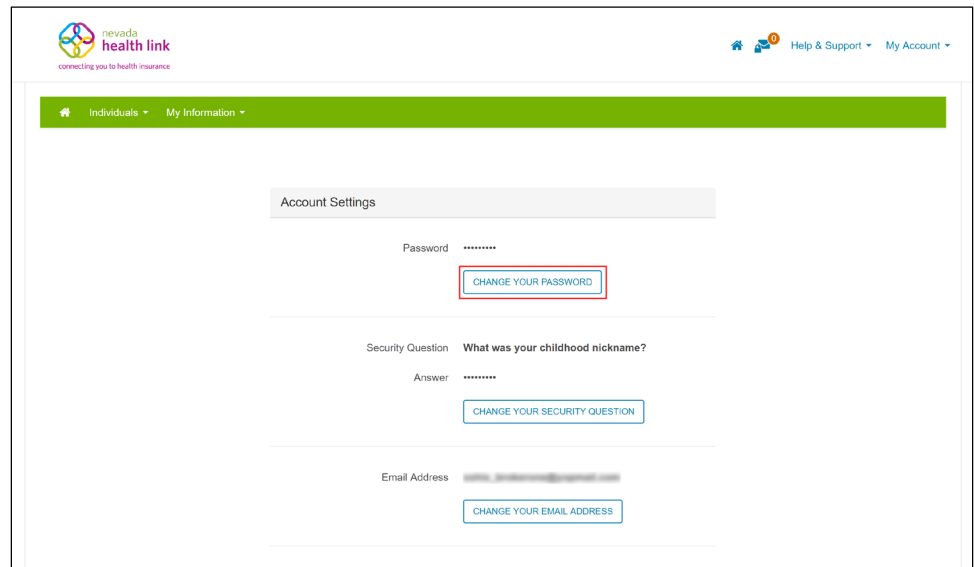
nevada
health link
connecting you to health insurance

0 Help & Support ▾ My Account ▾

Individuals ▾ My Information ▾

Account Settings

Password ••••••••••

CHANGE YOUR PASSWORD

Security Question What was your childhood nickname?

Answer ••••••••••

CHANGE YOUR SECURITY QUESTION

Email Address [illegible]

CHANGE YOUR EMAIL ADDRESS